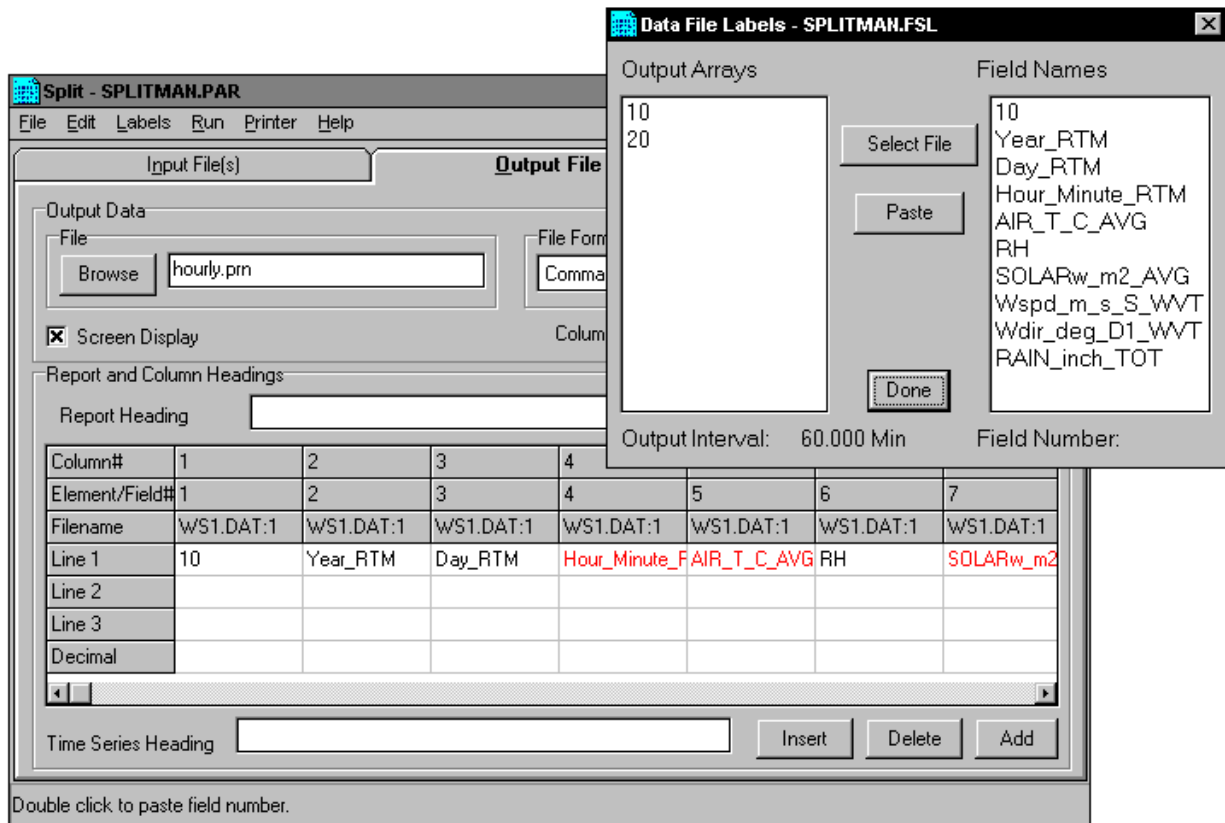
Data File Labels - SPLITMAN.FSL

Output Arrays

10
20

Select File

Paste

Done

Field Names

10
Year_RTM
Day_RTM
Hour_Minute_RTM
AIR_T_C_AVG
RH
SOLARw_m2_AVG
Wspd_m_s_S_WVT
Wdir_deg_D1_WVT
RAIN_inch_TOT

Output Interval: 60.000 Min

Field Number:

Split - SPLITMAN.PAR

File Edit Labels Run Printer Help

Input File(s)

Output File

Output Data

File

Browse hourly.prn

File Form

Comma

Screen Display

Colum

Report and Column Headings

Report Heading

| Column# | 1 | 2 | 3 | 4 | | | |
|---|---|---|---|---|---|---|---|
| Element/Field# | 1 | 2 | 3 | 4 | 5 | 6 | 7 |
| Filename | WS1.DAT:1 | WS1.DAT:1 | WS1.DAT:1 | WS1.DAT:1 | WS1.DAT:1 | WS1.DAT:1 | WS1.DAT:1 |
| Line 1 | 10 | Year_RTM | Day_RTM | Hour_Minute_F | AIR_T_C_AVG | RH | SOLARw_m2 |
| Line 2 | | | | | | | |
| Line 3 | | | | | | | |
| Decimal | | | | | | | |

Time Series Heading

Insert Delete Add

Double click to paste field number.